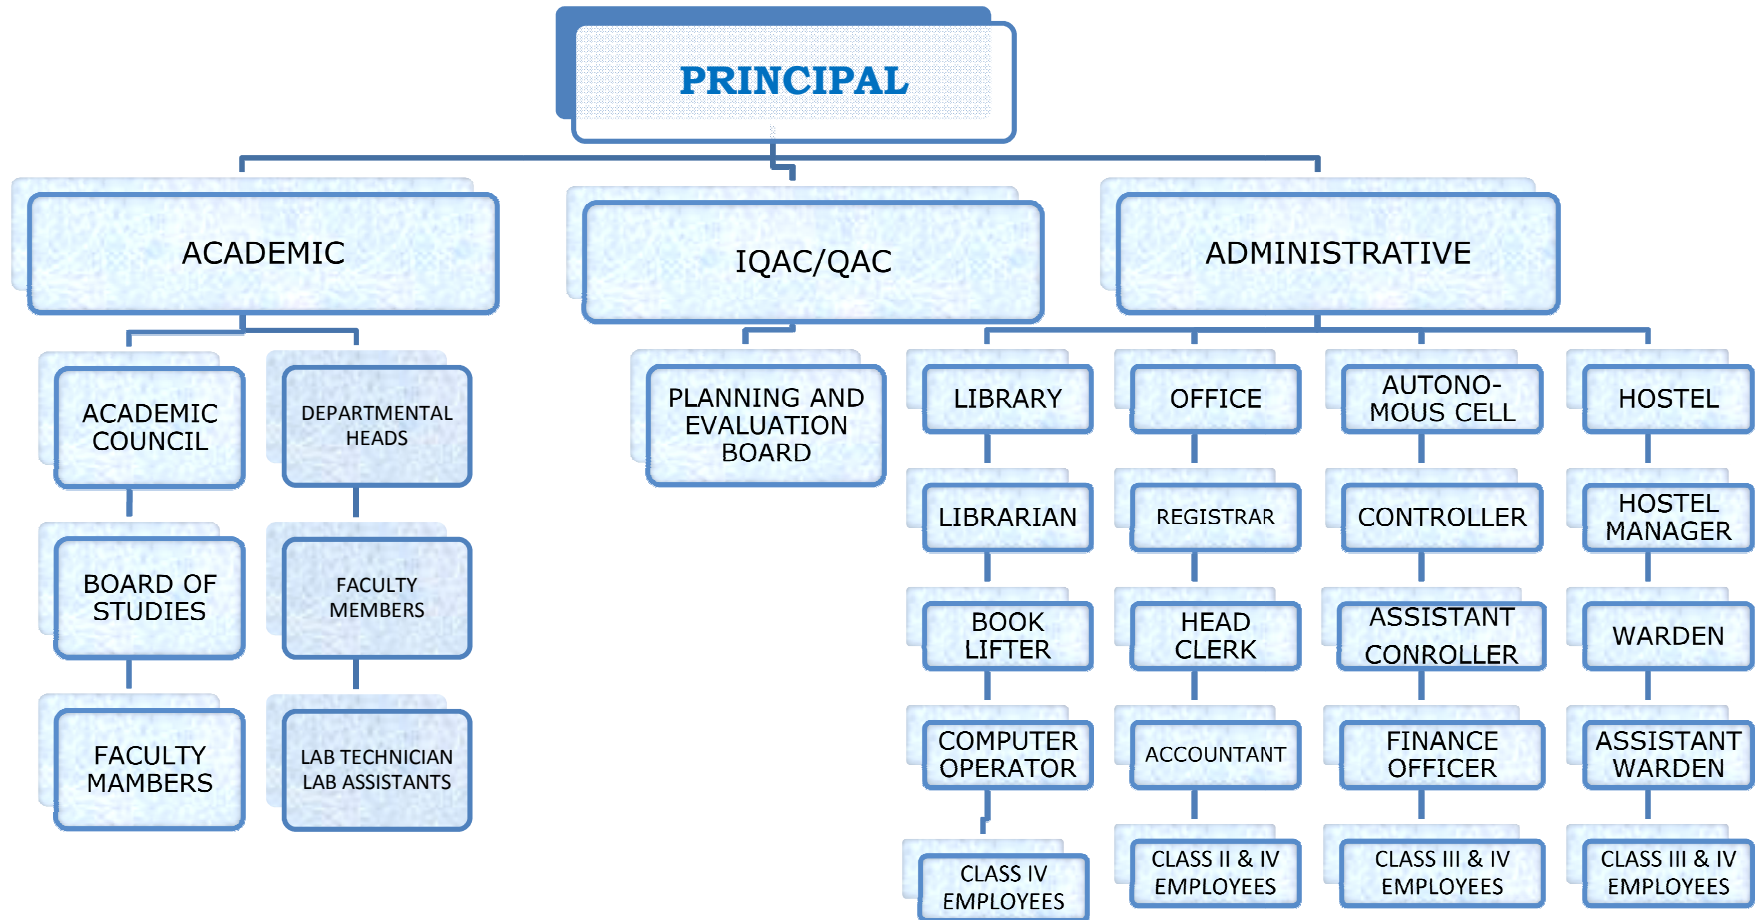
PRINCIPAL

ACADEMIC

IQAC/QAC

ADMINISTRATIVE

ACADEMIC COUNCIL

DEPARTMENTAL HEADS

BOARD OF STUDIES

FACULTY MEMBERS

FACULTY MAMBERS

LAB TECHNICIAN LAB ASSISTANTS

PLANNING AND EVALUATION BOARD

LIBRARY

LIBRARIAN

BOOK LIFTER

COMPUTER OPERATOR

CLASS IV EMPLOYEES

OFFICE

REGISTRAR

HEAD CLERK

ACCOUNTANT

CLASS II & IV EMPLOYEES

AUTONOMOUS CELL

CONTROLLER

ASSISTANT CONROLLER

FINANCE OFFICER

CLASS III & IV EMPLOYEES

HOSTEL

HOSTEL MANAGER

WARDEN

ASSISTANT WARDEN

CLASS III & IV EMPLOYEES